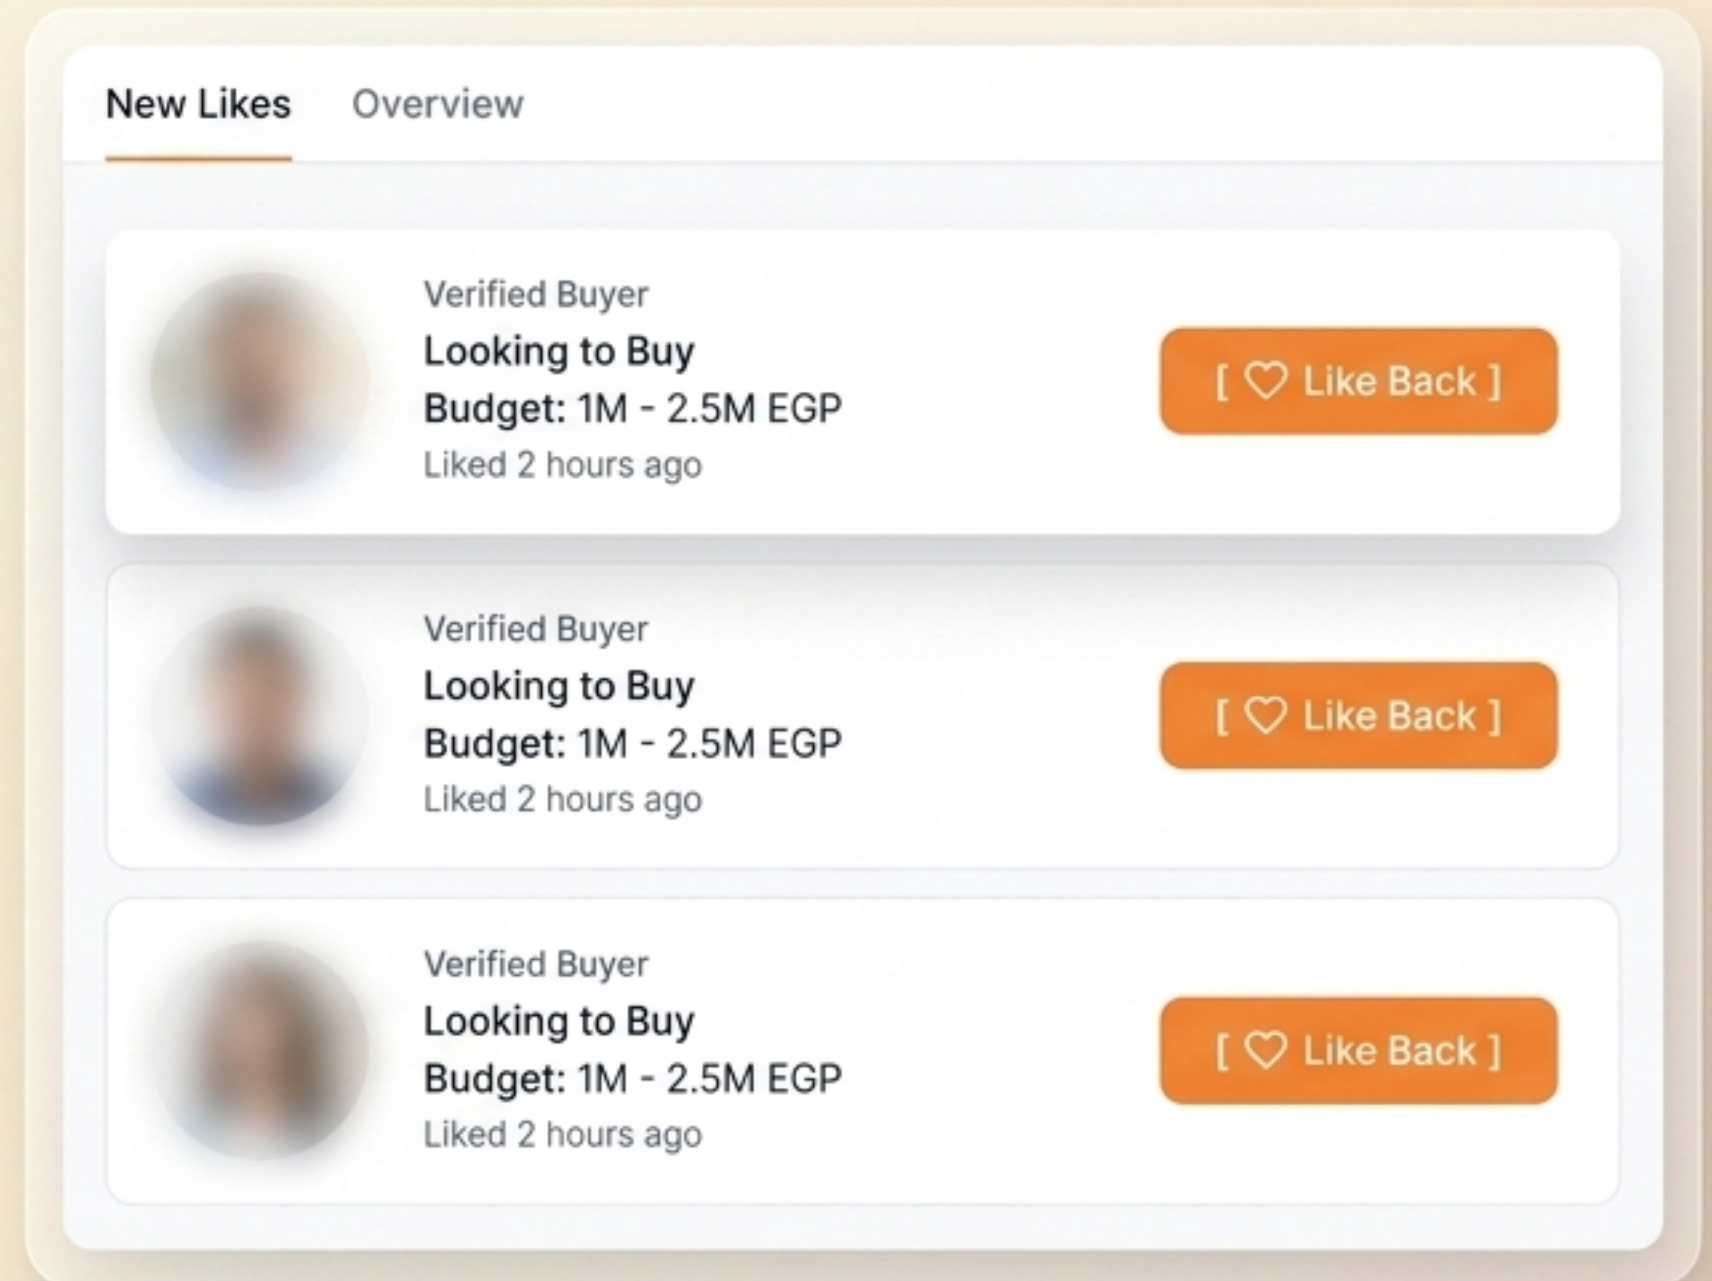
New Likes Overview

Verified Buyer
Looking to Buy
Budget: 1M - 2.5M EGP
Liked 2 hours ago

[ ♡ Like Back ]

Verified Buyer
Looking to Buy
Budget: 1M - 2.5M EGP
Liked 2 hours ago

[ ♡ Like Back ]

Verified Buyer
Looking to Buy
Budget: 1M - 2.5M EGP
Liked 2 hours ago

[ ♡ Like Back ]